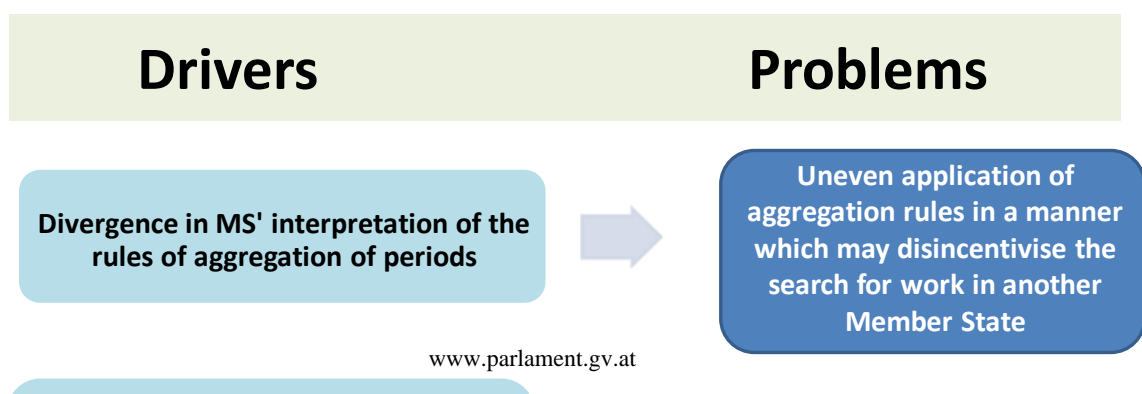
Drivers

Problems

Divergence in MS' interpretation of the rules of aggregation of periods

Uneven application of aggregation rules in a manner which may disincentivise the search for work in another Member State

www.parlament.gv.at